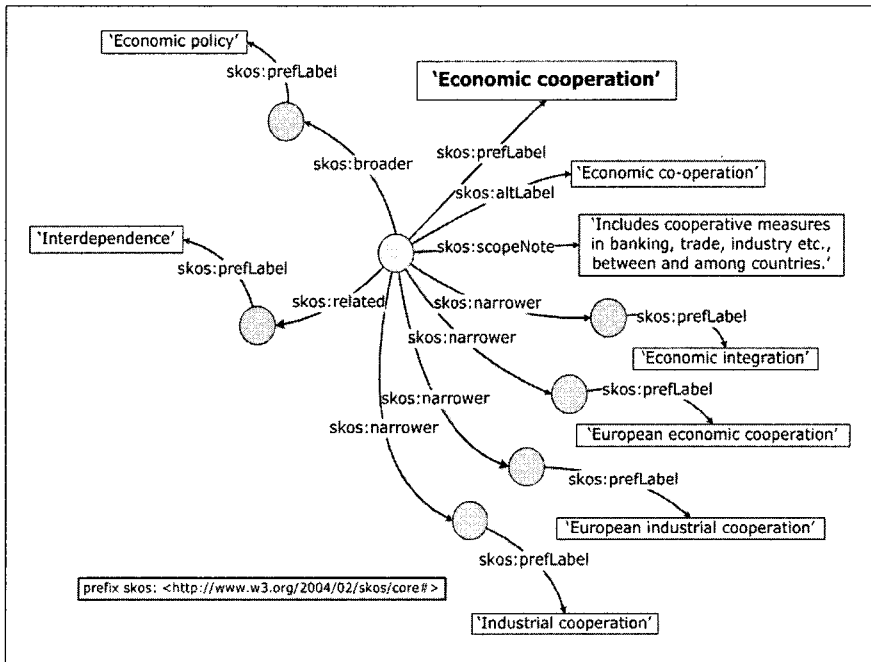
'Economic policy'

skos:prefLabel

'Economic cooperation'

skos:broader

skos:prefLabel

skos:altLabel

'Economic co-operation'

'Interdependence'

skos:scopeNote

'Includes cooperative measures in banking, trade, industry etc., between and among countries.'

skos:prefLabel

skos:related

skos:narrower

skos:prefLabel

skos:narrower

'Economic integration'

skos:prefLabel

skos:narrower

'European economic cooperation'

skos:narrower

skos:prefLabel

'European industrial cooperation'

skos:prefLabel

prefix skos: <http://www.w3.org/2004/02/skos/core#>

'Industrial cooperation'